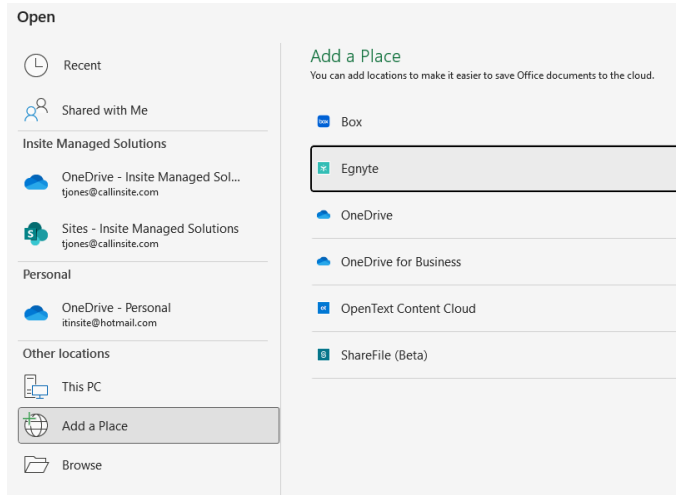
Open

Recent

Shared with Me

Insite Managed Solutions

OneDrive - Insite Managed Sol...
tjones@callinsite.com

Sites - Insite Managed Solutions
tjones@callinsite.com

Personal

OneDrive - Personal
itinsite@hotmail.com

Other locations

This PC

Add a Place

Browse

Add a Place
You can add locations to make it easier to save Office documents to the cloud.

box Box

Egnyte

OneDrive

OneDrive for Business

OpenText Content Cloud

ShareFile (Beta)